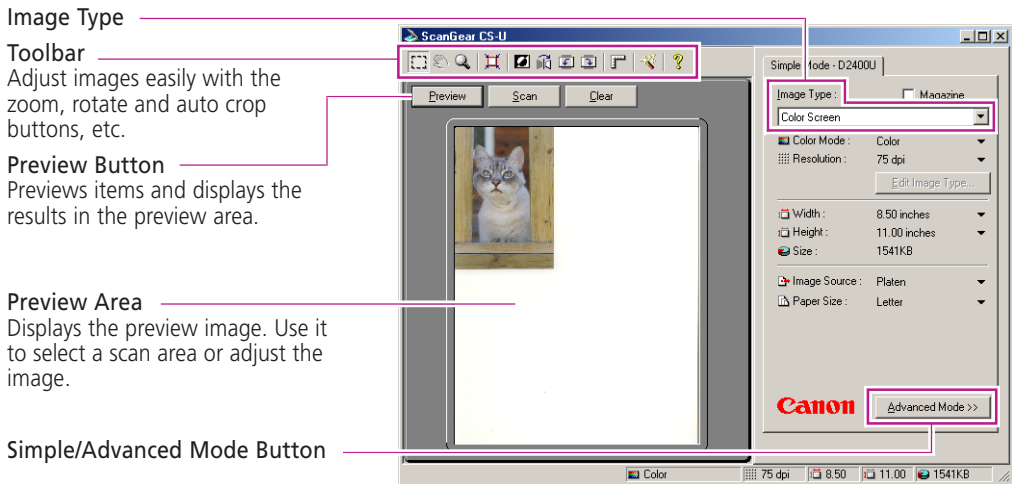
Image Type

Toolbar
Adjust images easily with the zoom, rotate and auto crop buttons, etc.

Preview Button
Previews items and displays the results in the preview area.

Preview Area
Displays the preview image. Use it to select a scan area or adjust the image.

Simple/Advanced Mode Button

ScanGear CS-U

Preview Scan Clear

Simple Mode - D2400U

Image Type : Magazine
Color Screen
Color Mode : Color
Resolution : 75 dpi
Edit Image Type...
Width : 8.50 inches
Height : 11.00 inches
Size : 1541KB
Image Source : Platen
Paper Size : Letter

Canon
Advanced Mode >>

Color 75 dpi 8.50 11.00 1541KB